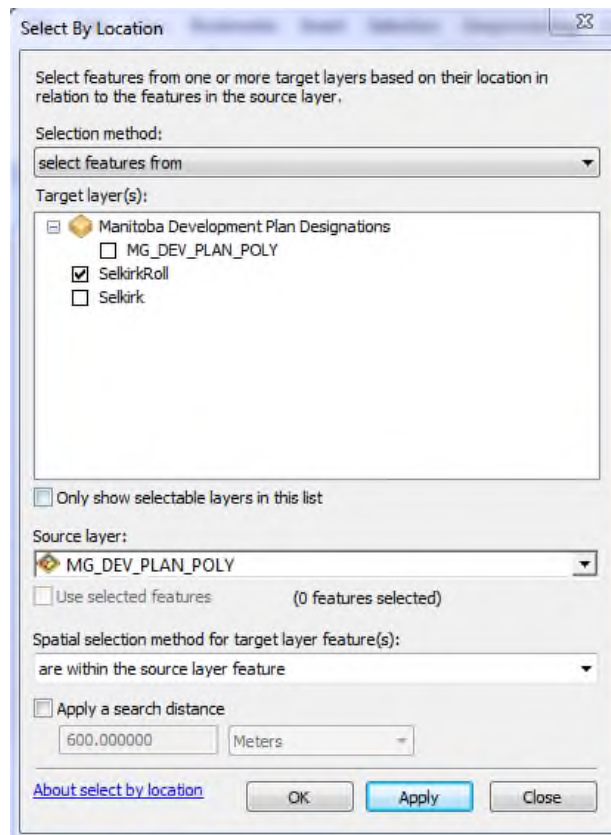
Select By Location

Select features from one or more target layers based on their location in relation to the features in the source layer.

Selection method:

select features from

Target layer(s):

Manitoba Development Plan Designations

MG_DEV_PLAN_POLY

SelkirkRoll

Selkirk

Only show selectable layers in this list

Source layer:

MG_DEV_PLAN_POLY

Use selected features

(0 features selected)

Spatial selection method for target layer feature(s):

are within the source layer feature

Apply a search distance

600.000000

Meters

About select by location

OK

Apply

Close